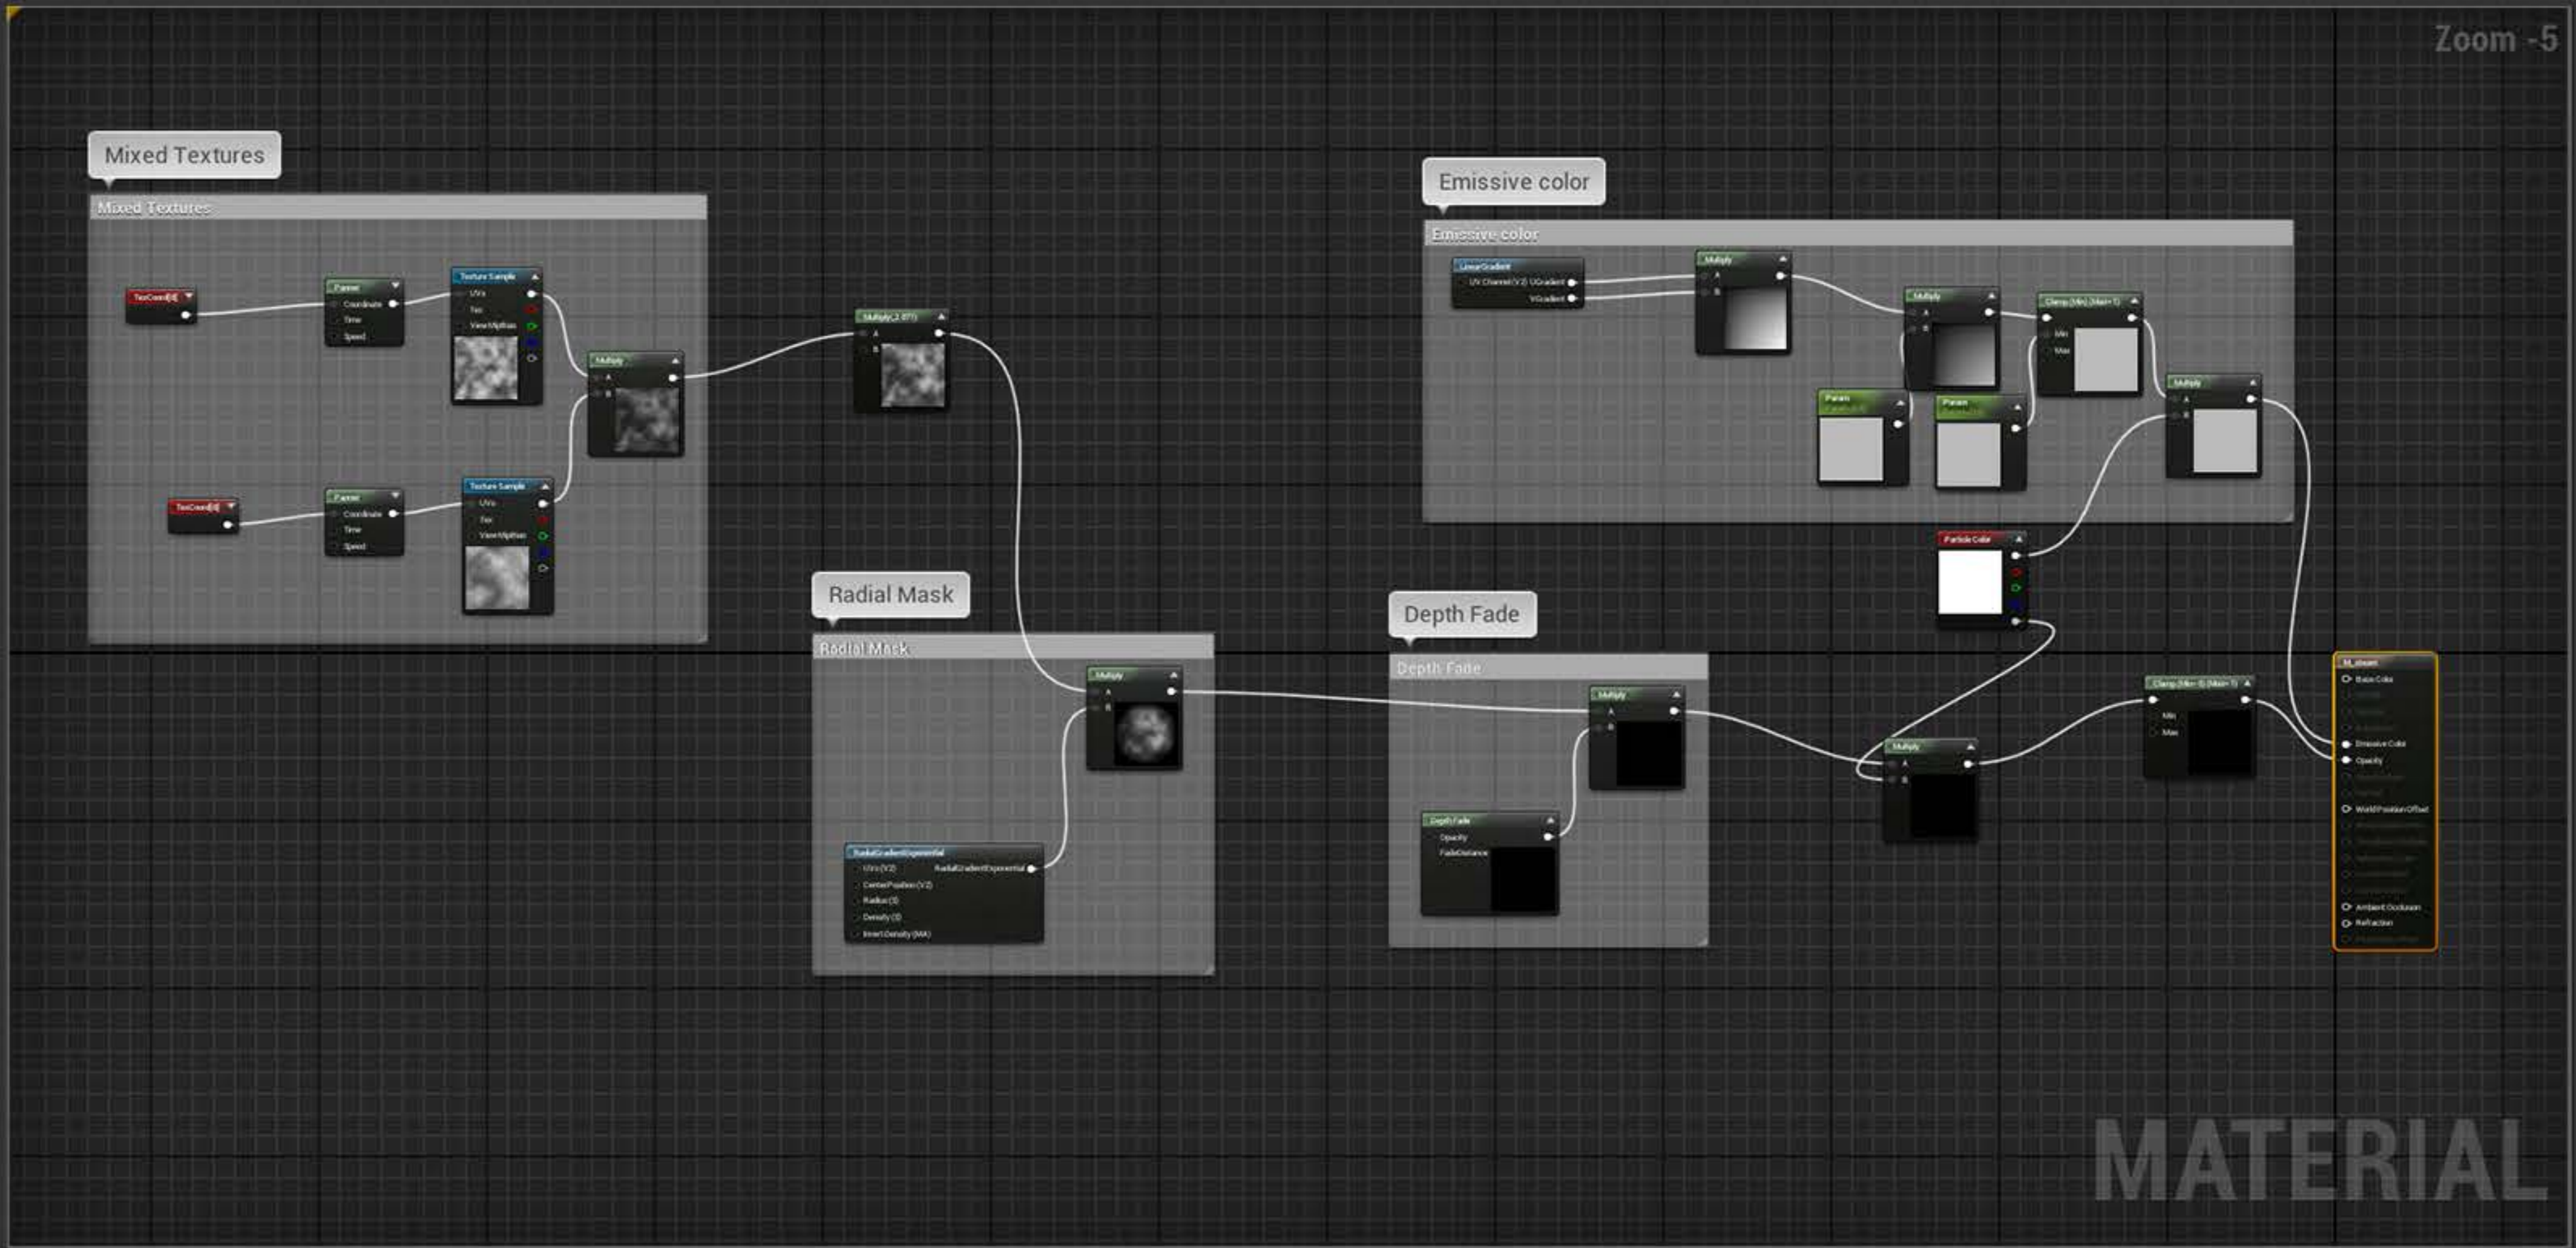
Zoom -5

Mixed Textures

Mixed Textures

TexCoord[0]

Panner
Coordinate
Time
Speed

Texture Sample
UVs
Tex
View MipBias

Multiply

TexCoord[0]

Panner
Coordinate
Time
Speed

Texture Sample
UVs
Tex
View MipBias

Multiply(,2.0?)
A
B

Emissive color

Emissive color

LinearGradient
UV Channel (V2) UGradient
VGradient

Multiply
A
B

Multiply
A
B

Clamp (Min) (Max=1)
Min
Max

Param

Param

Multiply
A
B

Particle Color

Radial Mask

Radial Mask

Multiply
A
B

RadialGradientExponential
UVs (V2) RadialGradientExponential
CenterPosition (V2)
Radius (S)
Density (S)
Invert Density (MA)

Depth Fade

Depth Fade

Multiply
A
B

Depth Fade
Opacity
FadeDistance

Multiply
A
B

Clamp (Min=0) (Max=1)
Min
Max

M_steam
Base Color
Emissive Color
Opacity
World Position Offset
Ambient Occlusion
Refraction

MATERIAL